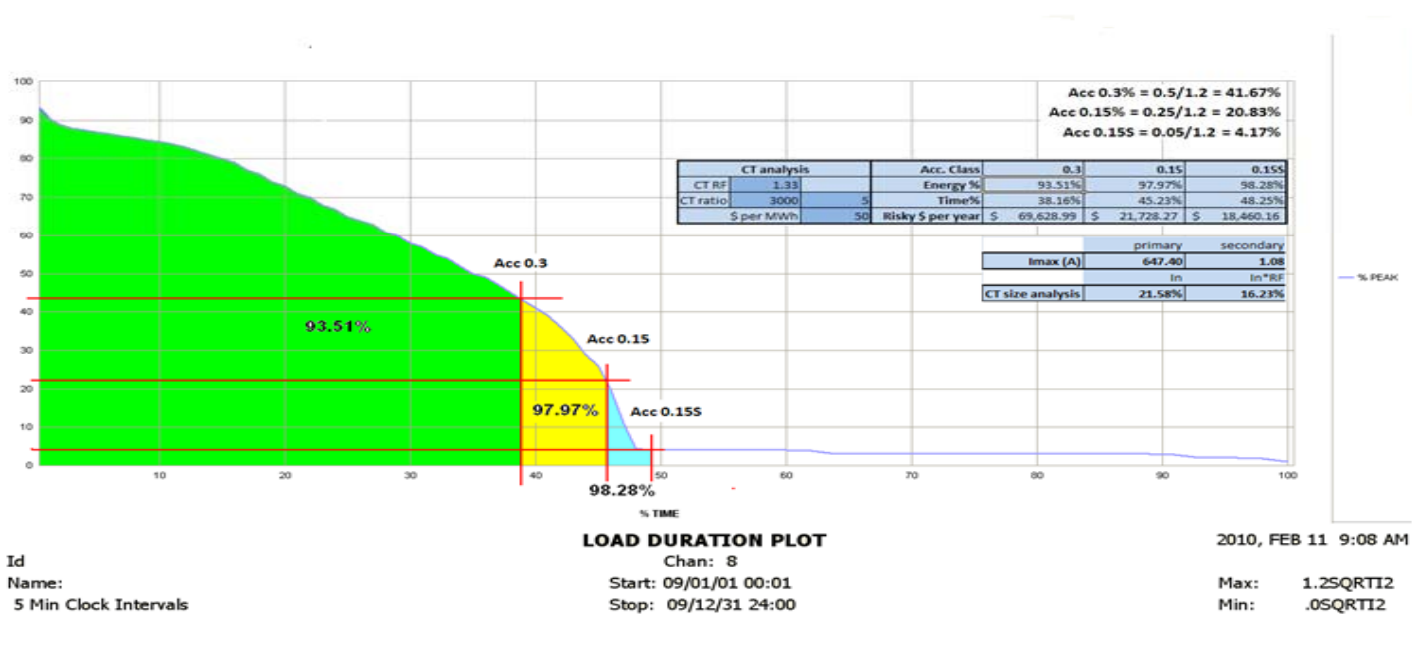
100
90
80
70
60
50
40
30
20
10
0

Acc 0.3% = 0.5/1.2 = 41.67%
Acc 0.15% = 0.25/1.2 = 20.83%
Acc 0.15S = 0.05/1.2 = 4.17%

| CT analysis | | | Acc. Class | 0.3 | 0.15 | 0.15S |
|---|---|---|---|---|---|---|
| CT RF | 1.33 | | Energy % | 93.51% | 97.97% | 98.28% |
| CT ratio | 3000 | 5 | Time% | 38.16% | 45.23% | 48.25% |
| $ per MWh | | 50 | Risky $ per year | $ 69,628.99 | $ 21,728.27 | $ 18,460.16 |

| | primary | secondary |
|---|---|---|
| Imax (A) | 647.40 | 1.08 |
| | In | In*RF |
| CT size analysis | 21.58% | 16.23% |

% PEAK

Acc 0.3
93.51%
Acc 0.15
97.97%
Acc 0.15S
98.28%

10 20 30 40 50 60 70 80 90 100
% TIME

LOAD DURATION PLOT
2010, FEB 11 9:08 AM
Id
Chan: 8
Name:
Start: 09/01/01 00:01
Max: 1.2SQRTI2
5 Min Clock Intervals
Stop: 09/12/31 24:00
Min: .0SQRTI2